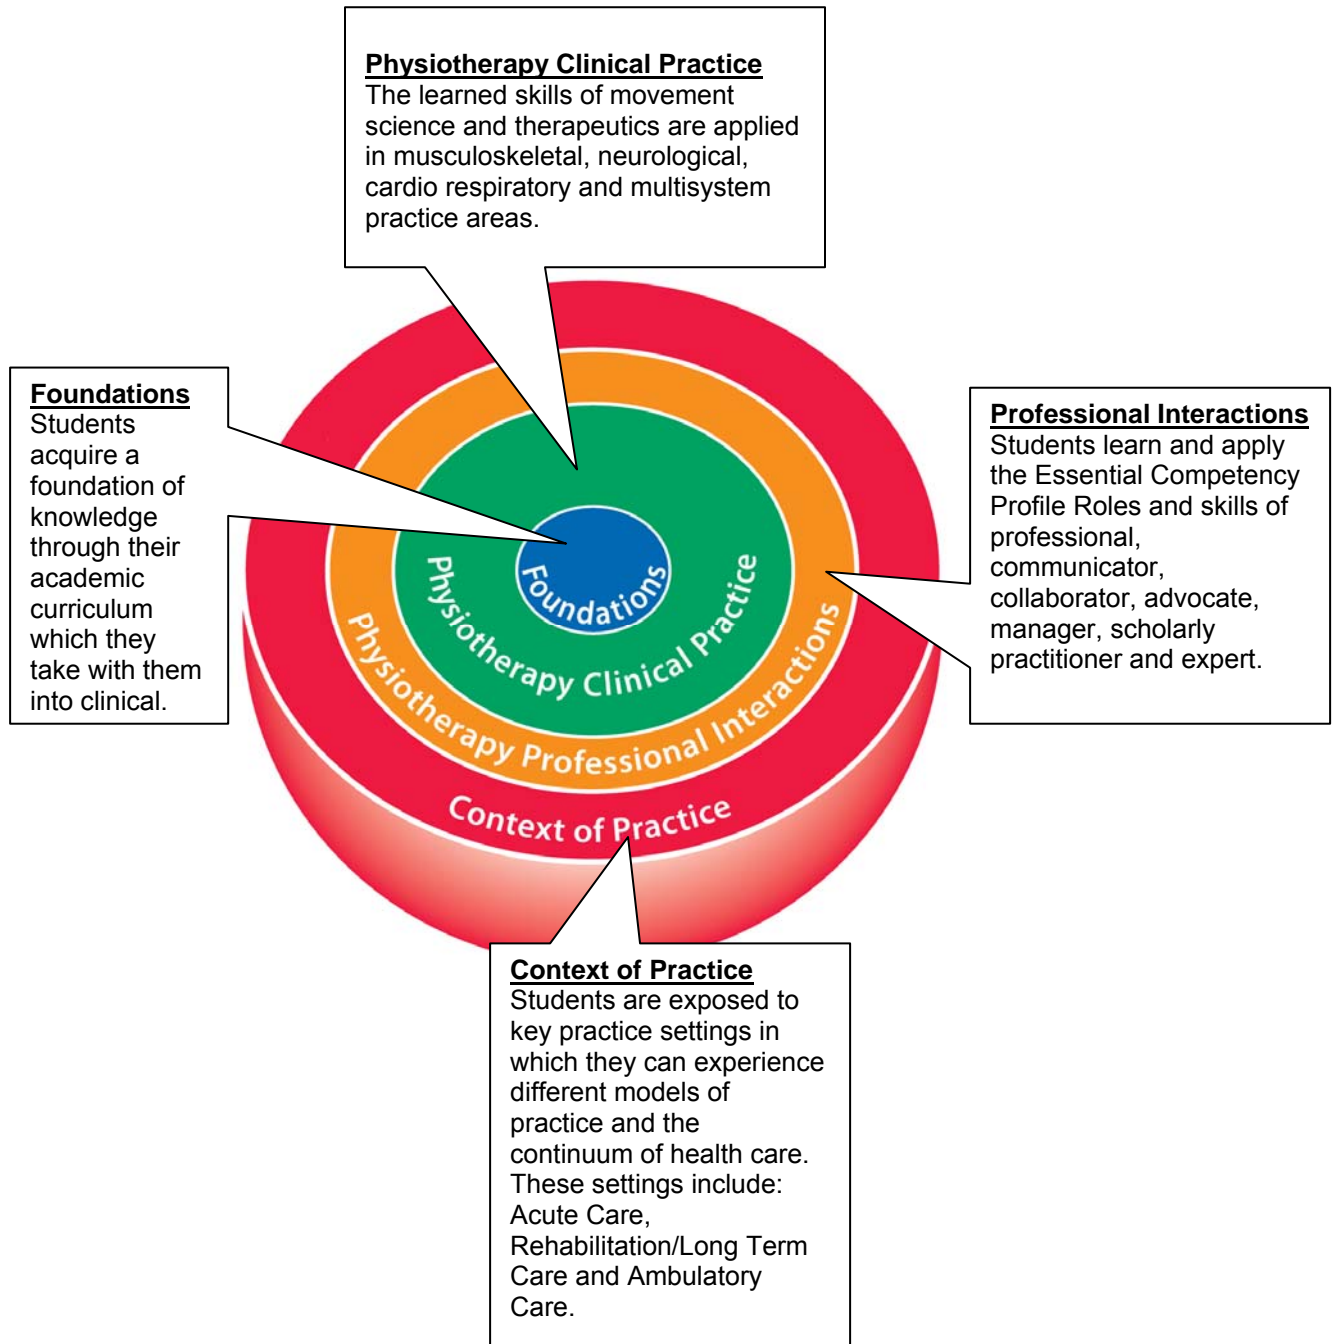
**Physiotherapy Clinical Practice**
The learned skills of movement science and therapeutics are applied in musculoskeletal, neurological, cardio respiratory and multisystem practice areas.

**Foundations**
Students acquire a foundation of knowledge through their academic curriculum which they take with them into clinical.

**Professional Interactions**
Students learn and apply the Essential Competency Profile Roles and skills of professional, communicator, collaborator, advocate, manager, scholarly practitioner and expert.

Foundations

Physiotherapy Clinical Practice

Physiotherapy Professional Interactions

Context of Practice

**Context of Practice**
Students are exposed to key practice settings in which they can experience different models of practice and the continuum of health care. These settings include: Acute Care, Rehabilitation/Long Term Care and Ambulatory Care.